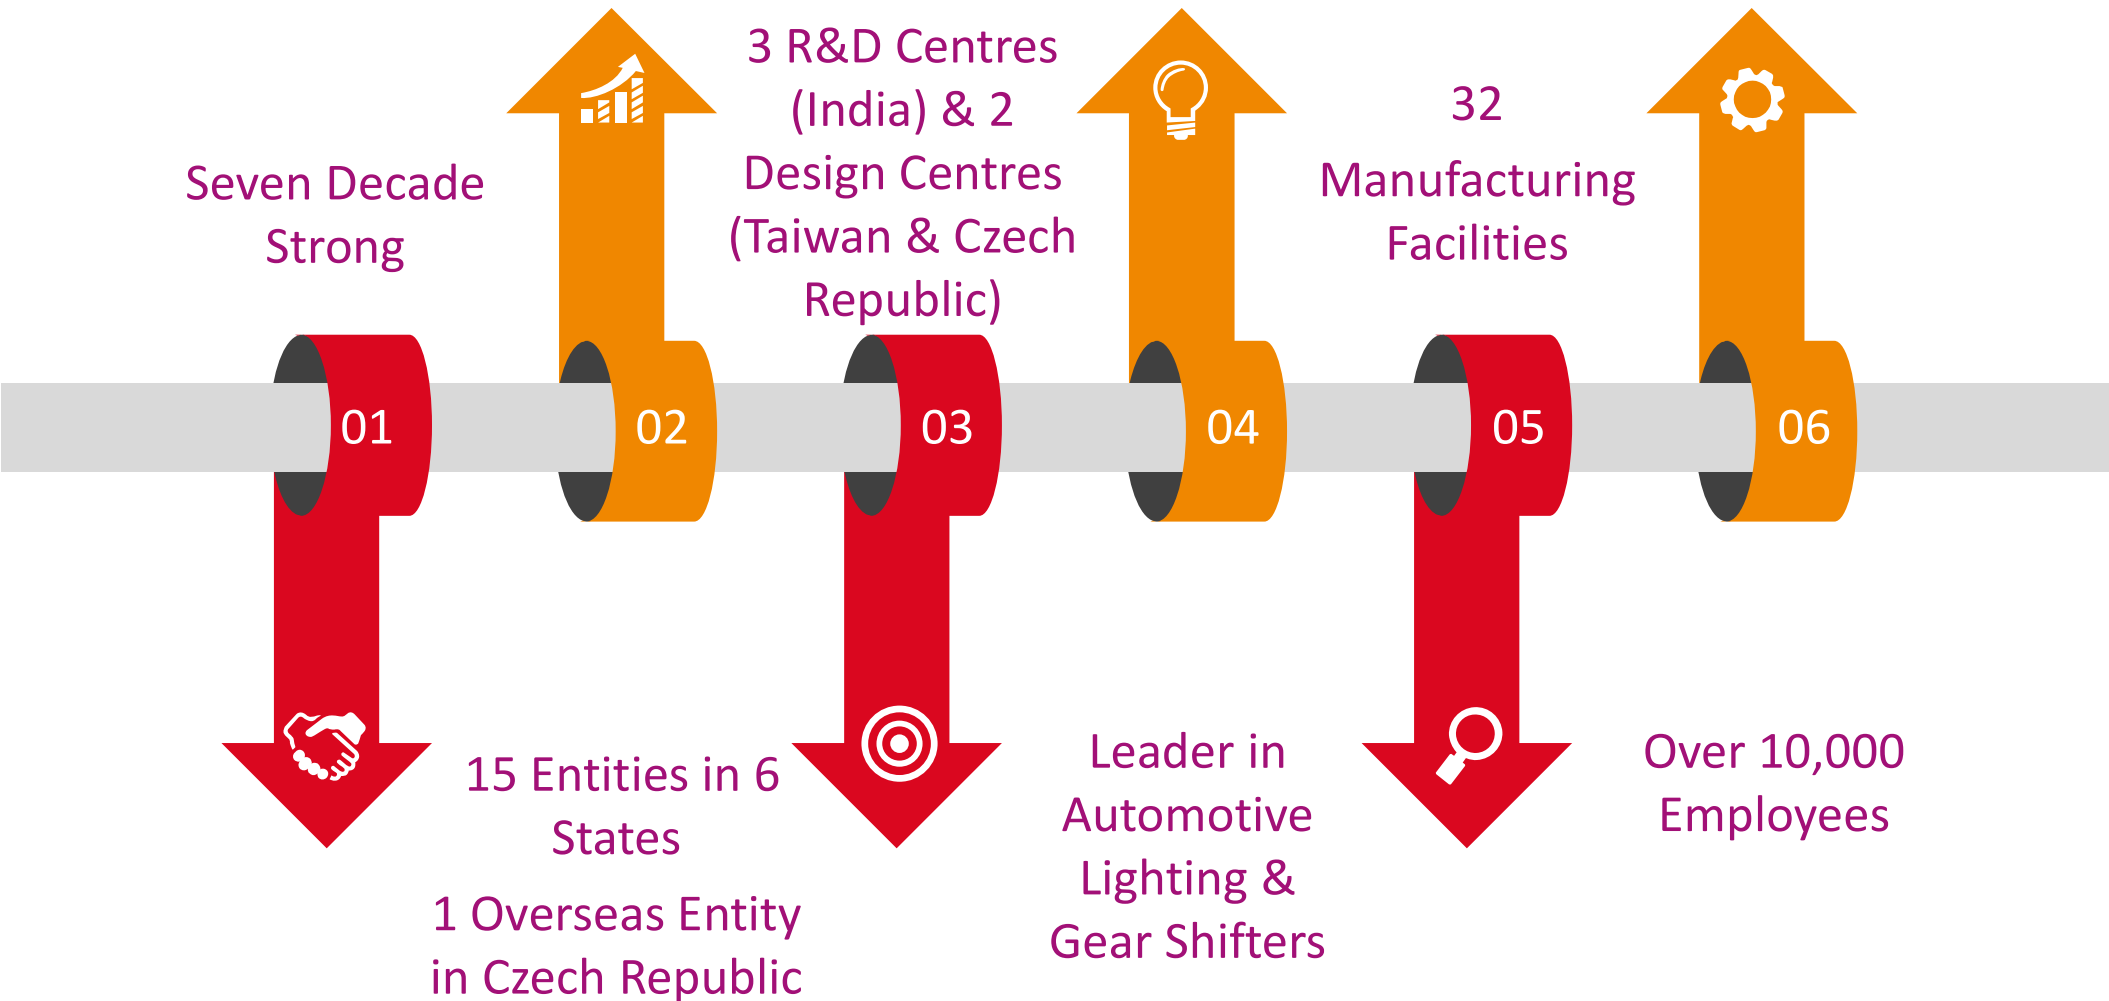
Seven Decade Strong

3 R&D Centres (India) & 2 Design Centres (Taiwan & Czech Republic)

32 Manufacturing Facilities

01

02

03

04

05

06

15 Entities in 6 States

1 Overseas Entity in Czech Republic

Leader in Automotive Lighting & Gear Shifters

Over 10,000 Employees